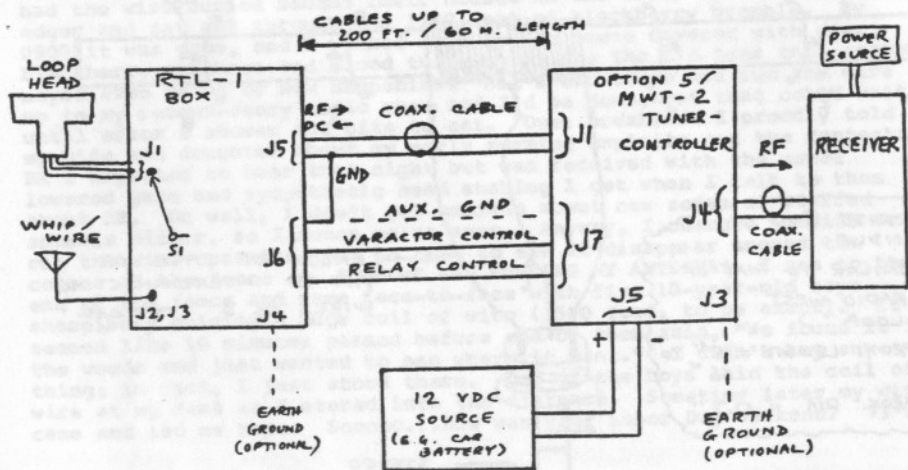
CABLES UP TO 200 FT. / 60 M. LENGTH

LOOP HEAD

RTL-1 BOX

J1

S1

WHIP/ WIRE

J2, J3

J5

J6

J4

RF

DC

GND

COAX. CABLE

AUX. GND

VARACTOR CONTROL

RELAY CONTROL

OPTION 5/ MWT-2 TUNER-CONTROLLER

J1

J7

J4

J5

J3

+

-

POWER SOURCE

RF

RECEIVER

COAX. CABLE

12 VDC SOURCE (E.G. CAR BATTERY)

EARTH GROUND (OPTIONAL)

EARTH GROUND (OPTIONAL)